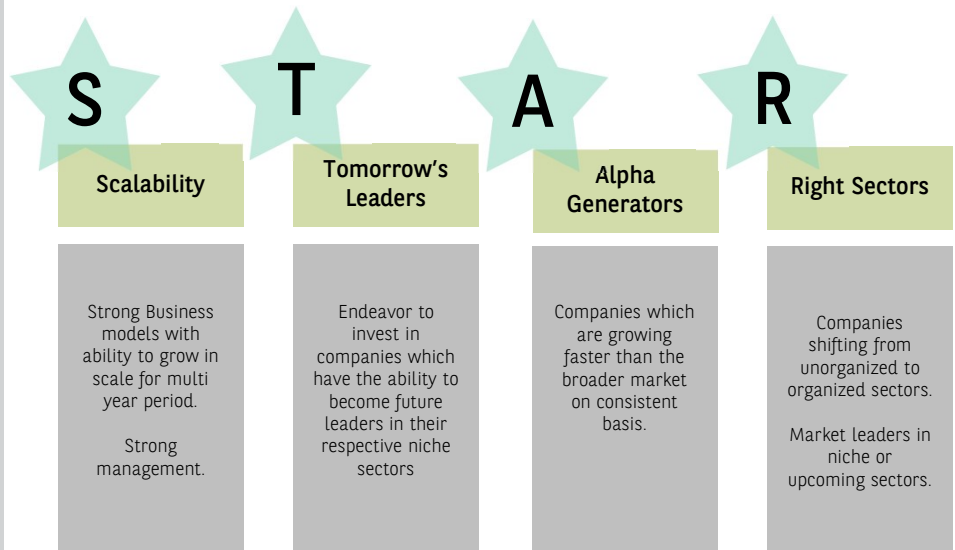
S

Scalability

Strong Business models with ability to grow in scale for multi year period.

Strong management.

T

Tomorrow's Leaders

Endeavor to invest in companies which have the ability to become future leaders in their respective niche sectors

A

Alpha Generators

Companies which are growing faster than the broader market on consistent basis.

R

Right Sectors

Companies shifting from unorganized to organized sectors.

Market leaders in niche or upcoming sectors.